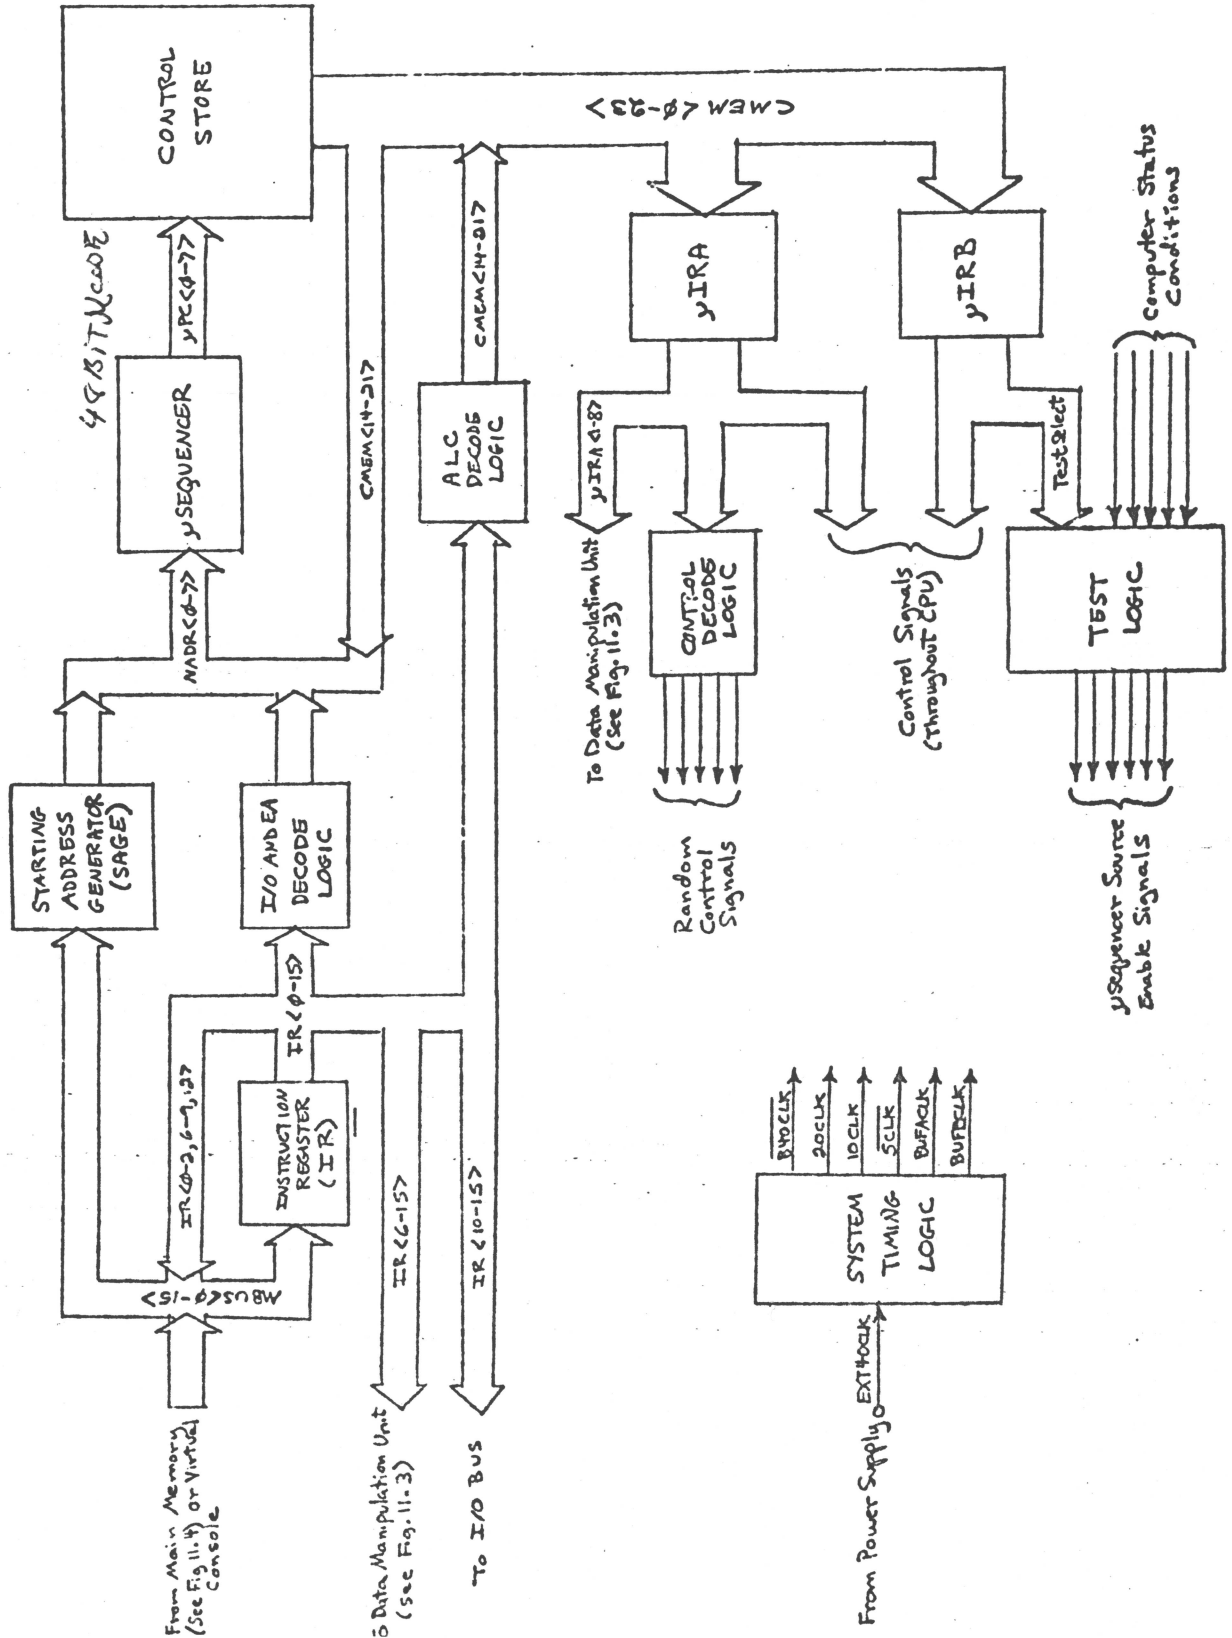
CONTROL STORE

CMEM <Ø-93>

48 BIT MICROCODE

μPC<Ø-7>

μSEQUENCER

NADR<Ø-7>

CMEM<14-21>

CMEM<14-21>

ALC DECODE LOGIC

μIRA

μIRB

μIRA Ø-87

To Data Manipulation Unit (See Fig. 11.3)

CONTROL DECODE LOGIC

Random Control Signals

Control Signals (Throughout CPU)

Test Select

Computer Status Conditions

TEST LOGIC

μSequencer Source Enable Signals

STARTING ADDRESS GENERATOR (SAGE)

I/O AND EA DECODE LOGIC

IR<Ø-15>

IR<Ø-2,6-9,12>

INSTRUCTION REGISTER (IR)

MBUS<Ø-15>

IR<6-15>

IR<10-15>

From Main Memory (See Fig 11.4) or Virtual Console

To Data Manipulation Unit (See Fig. 11.3)

To I/O BUS

SYSTEM TIMING LOGIC

BYOCLK

20CLK

10CLK

SCLK

BUFACLK

BUFBCLK

EXTOCLK

From Power Supply